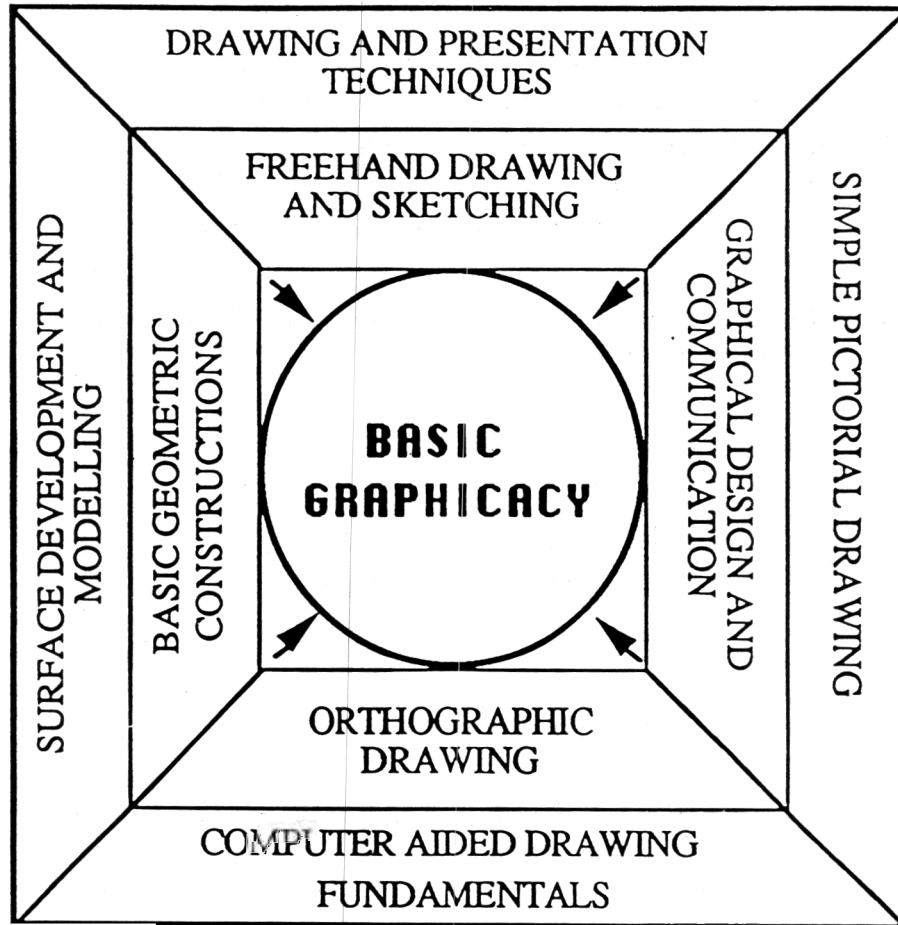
DRAWING AND PRESENTATION TECHNIQUES

FREEHAND DRAWING AND SKETCHING

SURFACE DEVELOPMENT AND MODELLING

BASIC GEOMETRIC CONSTRUCTIONS

BASIC GRAPHICACY

GRAPHICAL DESIGN AND COMMUNICATION

SIMPLE PICTORIAL DRAWING

ORTHOGRAPHIC DRAWING

COMPUTER AIDED DRAWING FUNDAMENTALS